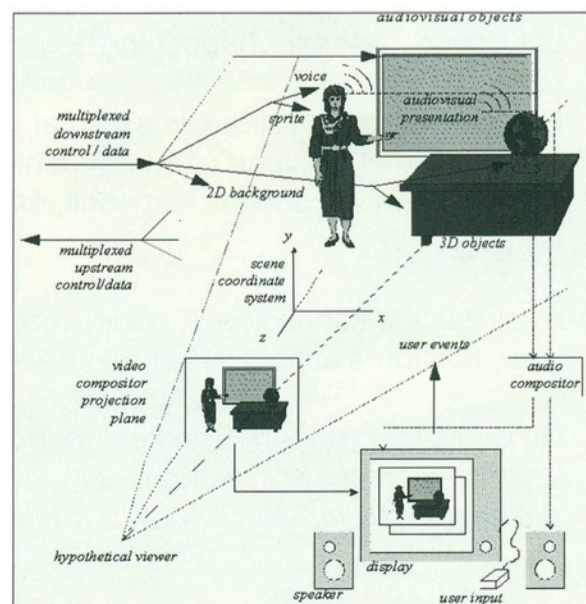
audiovisual objects

voice

sprite

audiovisual presentation

multiplexed downstream control / data

2D background

multiplexed upstream control/data

3D objects

y

scene coordinate system

x

z

video compositor projection plane

user events

audio compositor

hypothetical viewer

display

speaker

user input